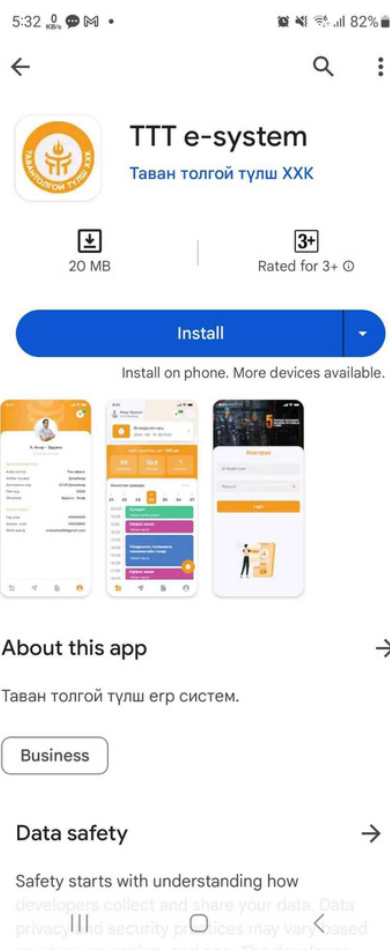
5:32 0 KB/s 82%

TTT e-system

Таван толгой түлш ХХК

ТАВАНТОЛГОЙ ТҮЛШ ХХК

20 MB

3+

Rated for 3+

Install

Install on phone. More devices available.

About this app

Таван толгой түлш егр систем.

Business

Data safety

Safety starts with understanding how developers collect and share your data. Data privacy and security practices may vary based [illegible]